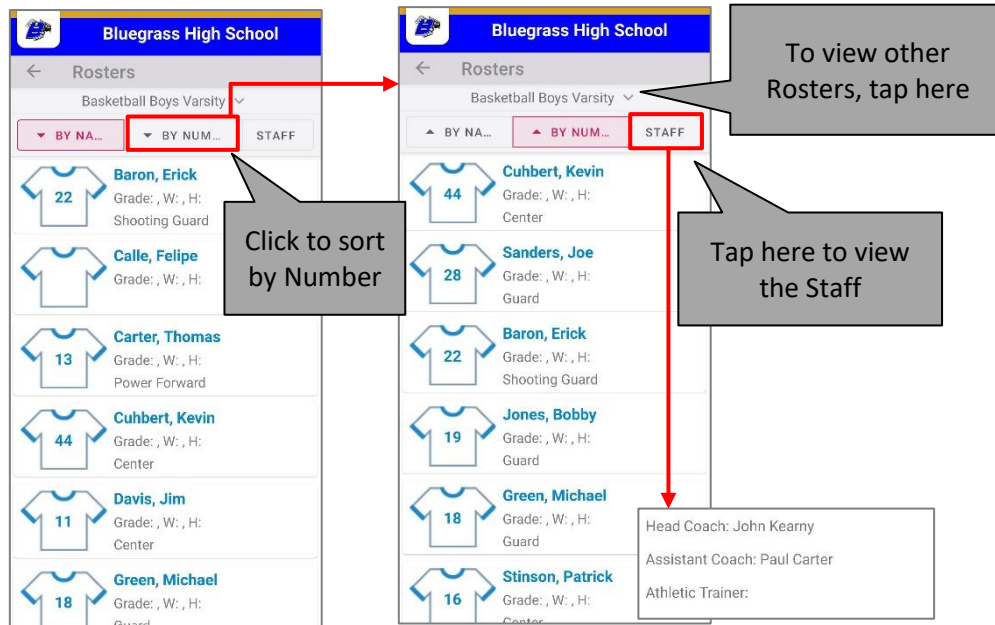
Bluegrass High School

← Rosters

Basketball Boys Varsity

BY NA... BY NUM... STAFF

22 Baron, Erick
Grade: , W: , H:
Shooting Guard

Calle, Felipe
Grade: , W: , H:

13 Carter, Thomas
Grade: , W: , H:
Power Forward

44 Cuhbert, Kevin
Grade: , W: , H:
Center

11 Davis, Jim
Grade: , W: , H:
Center

18 Green, Michael
Grade: , W: , H:
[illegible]

Click to sort by Number

Bluegrass High School

← Rosters

Basketball Boys Varsity

BY NA... BY NUM... STAFF

44 Cuhbert, Kevin
Grade: , W: , H:
Center

28 Sanders, Joe
Grade: , W: , H:
Guard

22 Baron, Erick
Grade: , W: , H:
Shooting Guard

19 Jones, Bobby
Grade: , W: , H:
Guard

18 Green, Michael
Grade: , W: , H:
Guard

16 Stinson, Patrick
Grade: , W: , H:
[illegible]

To view other Rosters, tap here

Tap here to view the Staff

Head Coach: John Kearny

Assistant Coach: Paul Carter

Athletic Trainer: